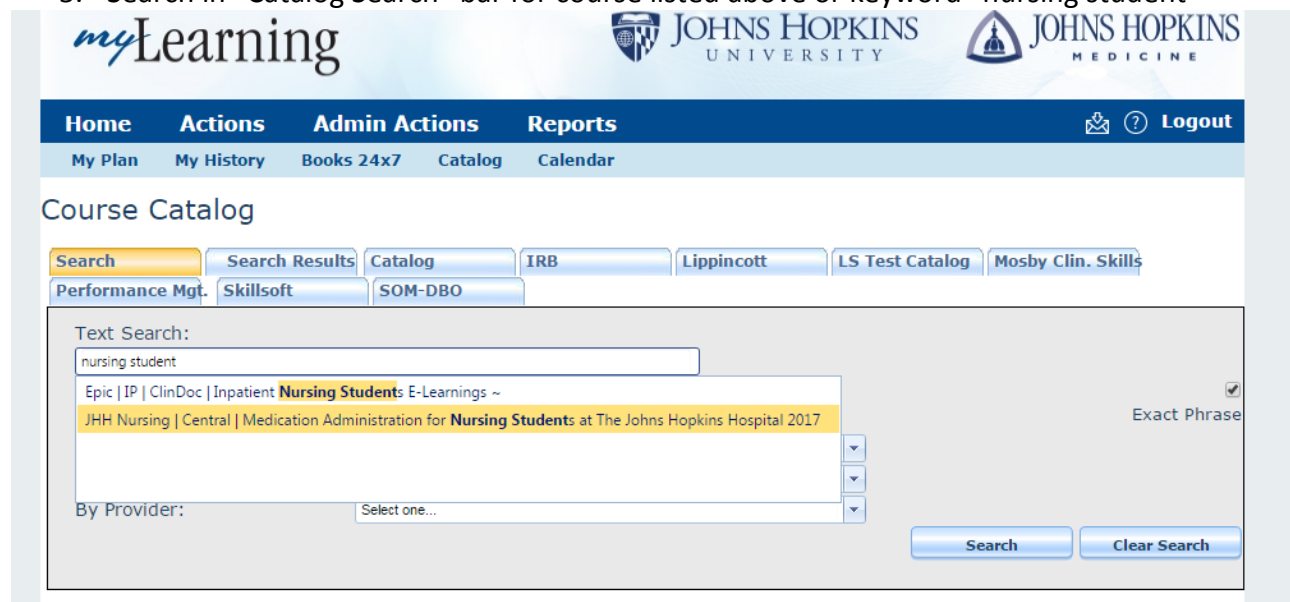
3. Search in "Catalog Search" bar for course listed above or keyword "nursing student"

myLearning

JOHNS HOPKINS UNIVERSITY

JOHNS HOPKINS MEDICINE

Home Actions Admin Actions Reports

Logout

My Plan My History Books 24x7 Catalog Calendar

Course Catalog

Search | Search Results | Catalog | IRB | Lippincott | LS Test Catalog | Mosby Clin. Skills | Performance Mgt. | Skillsoft | SOM-DBO

Text Search:

nursing student

Epic | IP | ClinDoc | Inpatient Nursing Students E-Learnings ~

JHH Nursing | Central | Medication Administration for Nursing Students at The Johns Hopkins Hospital 2017

Exact Phrase

By Provider: Select one...

Search | Clear Search